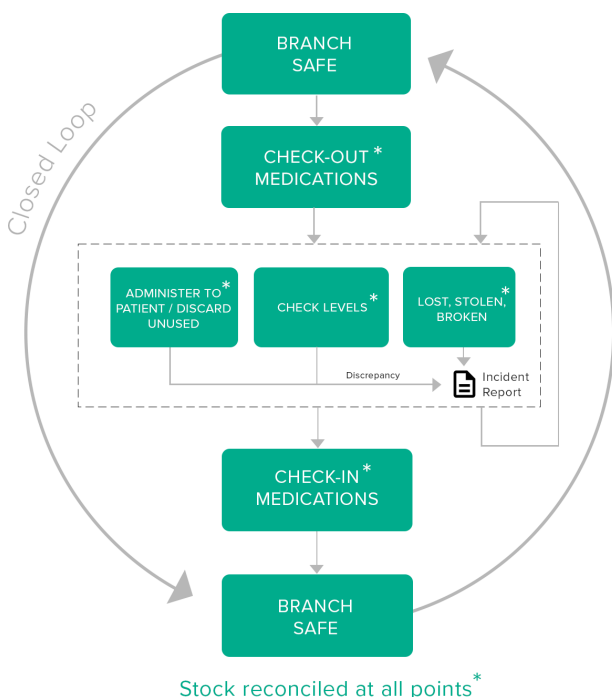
Closed Loop

BRANCH SAFE

CHECK-OUT * MEDICATIONS

ADMINISTER TO * PATIENT / DISCARD UNUSED

CHECK LEVELS *

LOST, STOLEN, * BROKEN

Discrepancy

Incident Report

CHECK-IN * MEDICATIONS

BRANCH SAFE

Stock reconciled at all points *